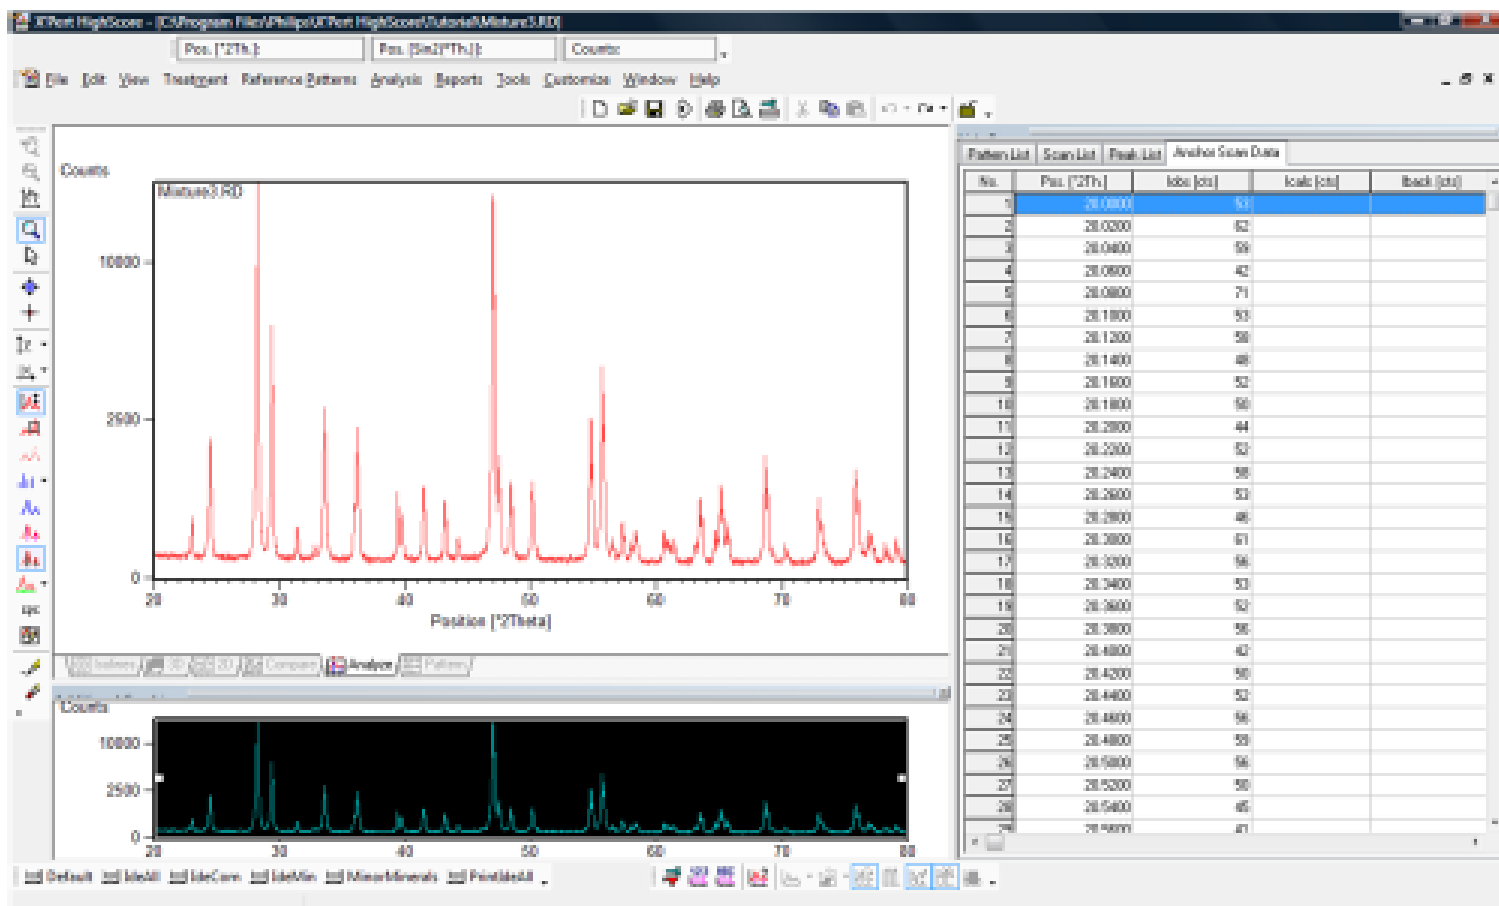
X'Pert HighScore - [C:\Program Files\Philips\X'Pert HighScore\Tutorial\Mixture3.RD]

Pos. [°2Th.]: Pos. [Sin2(°Th.)]: Counts:

File Edit View Treatment Reference Patterns Analysis Reports Tools Customize Window Help

Counts

Mixture3.RD

10000

2500

0

20 30 40 50 60 70 80

Position [°2Theta]

Analyze Pattern

Counts

10000

2500

0

20 30 40 50 60 70 80

Default IdeAll IdeCom IdeMin MinorMinerals PrintIdeAll

Pattern List Scan List Peak List Anchor Scan Data

| No. | Pos. [°2Th.] | Iobs [cts] | Icalc [cts] | Iback [cts] |
|---|---|---|---|---|
| 1 | 20.0000 | 53 | | |
| 2 | 20.0200 | 62 | | |
| 3 | 20.0400 | 59 | | |
| 4 | 20.0600 | 42 | | |
| 5 | 20.0800 | 71 | | |
| 6 | 20.1000 | 53 | | |
| 7 | 20.1200 | 58 | | |
| 8 | 20.1400 | 48 | | |
| 9 | 20.1600 | 52 | | |
| 10 | 20.1800 | 50 | | |
| 11 | 20.2000 | 44 | | |
| 12 | 20.2200 | 52 | | |
| 13 | 20.2400 | 58 | | |
| 14 | 20.2600 | 53 | | |
| 15 | 20.2800 | 46 | | |
| 16 | 20.3000 | 61 | | |
| 17 | 20.3200 | 56 | | |
| 18 | 20.3400 | 53 | | |
| 19 | 20.3600 | 52 | | |
| 20 | 20.3800 | 56 | | |
| 21 | 20.4000 | 42 | | |
| 22 | 20.4200 | 50 | | |
| 23 | 20.4400 | 52 | | |
| 24 | 20.4600 | 56 | | |
| 25 | 20.4800 | 59 | | |
| 26 | 20.5000 | 56 | | |
| 27 | 20.5200 | 50 | | |
| 28 | 20.5400 | 45 | | |
| 29 | 20.5600 | 41 | | |